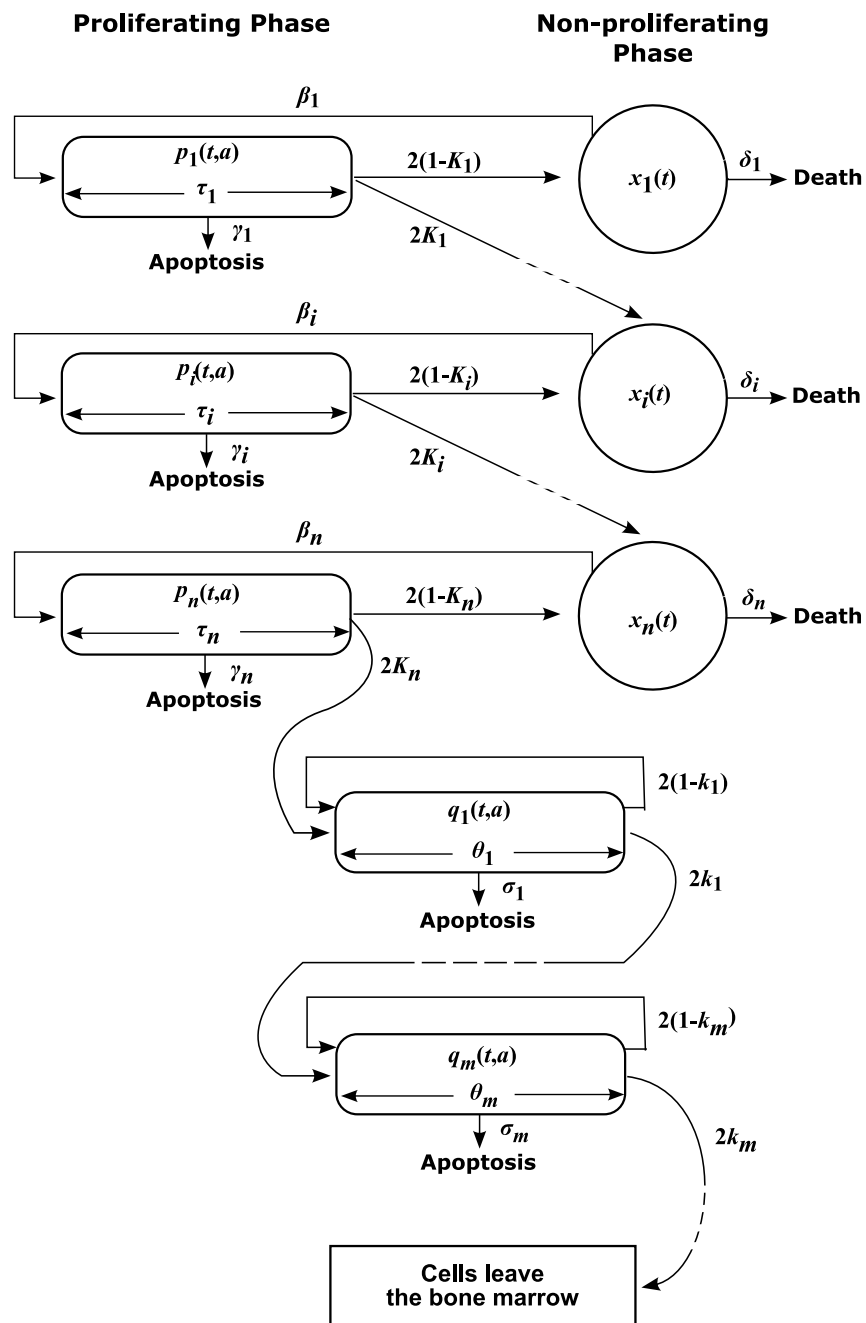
Proliferating Phase

Non-proliferating Phase

$\beta_1$

$p_1(t,a)$

$\tau_1$

$\gamma_1$

Apoptosis

$2(1-K_1)$

$2K_1$

$x_1(t)$

$\delta_1$

Death

$\beta_i$

$p_i(t,a)$

$\tau_i$

$\gamma_i$

Apoptosis

$2(1-K_i)$

$2K_i$

$x_i(t)$

$\delta_i$

Death

$\beta_n$

$p_n(t,a)$

$\tau_n$

$\gamma_n$

Apoptosis

$2(1-K_n)$

$2K_n$

$x_n(t)$

$\delta_n$

Death

$2(1-k_1)$

$q_1(t,a)$

$\theta_1$

$\sigma_1$

Apoptosis

$2k_1$

$2(1-k_m)$

$q_m(t,a)$

$\theta_m$

$\sigma_m$

Apoptosis

$2k_m$

Cells leave the bone marrow